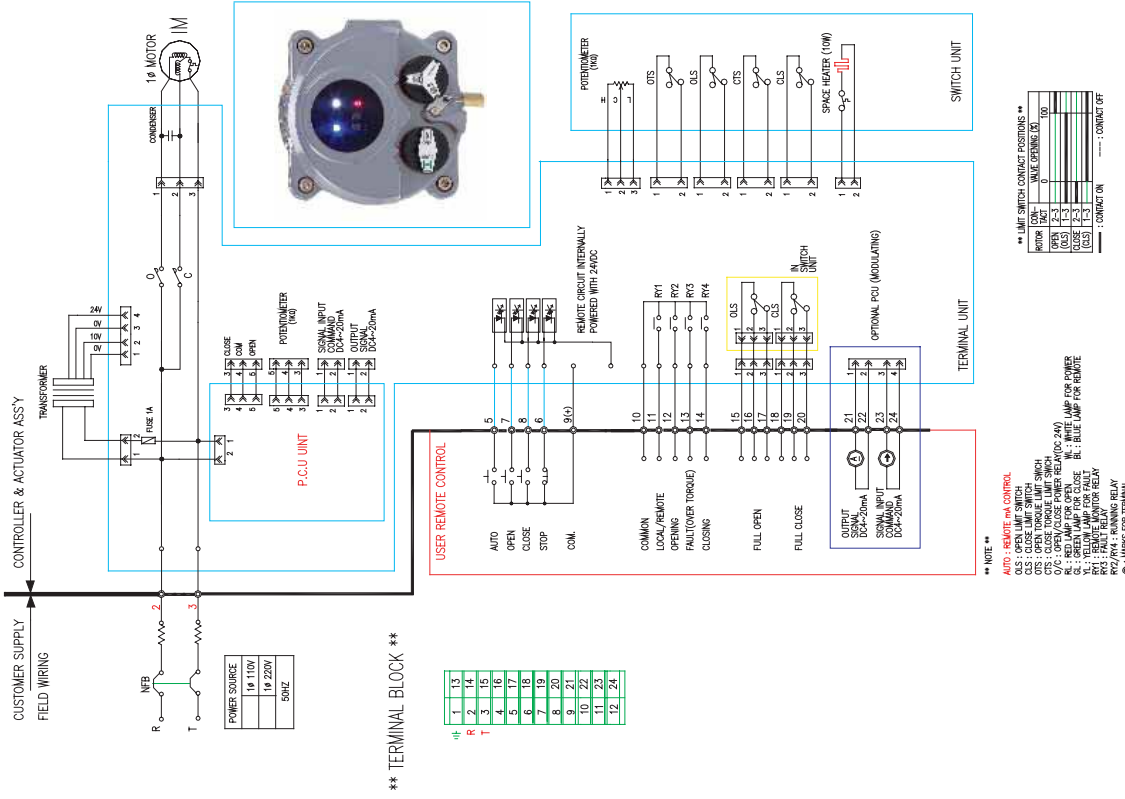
1φ MOTOR
IM
CONDENSER
1 2 3
O C
CONTROLLER & ACTUATOR ASS'Y
TRANSFORMER
24V
9V
10V
9V
1 2 3 4
FUSE 1A
1 2
2 1
CLOSE
COM
OPEN
3 4 5
POTENTIOMETER (1KΩ)
5 4 3
SIGNAL INPUT COMMAND DC4~20mA
1 2
OUTPUT SIGNAL DC4~20mA
1 2
P.C.U UINT
POTENTIOMETER (1KΩ)
OTS
OLS
CTS
CLS
SPACE HEATER (10W)
SWITCH UNIT
1 2 3
1 2
1 2
1 2
1 2
1 2
REMOTE CIRCUIT INTERNALLY POWERED WITH 24VDC
RY1
RY2
RY3
RY4
OLS
CLS
IN SWITCH UNIT
OPTIONAL PCU (MODULATING)
TERMINAL UNIT
5 7 8 6 9(+)
10 11 12 13 14
15 16 17 18 19 20
21 22 23 24
USER REMOTE CONTROL
AUTO
OPEN
CLOSE
STOP
COM.
COMMON
LOCAL/REMOTE
OPENING
FAULT(OVER TORQUE)
CLOSING
FULL OPEN
FULL CLOSE
OUTPUT SIGNAL DC4~20mA
SIGNAL INPUT COMMAND DC4~20mA
CUSTOMER SUPPLY
FIELD WIRING
2 3
NFB
R T
| POWER SOURCE | 1φ 110V | 1φ 220V |
|---|---|---|
| | 50HZ | |
** TERMINAL BLOCK **
| ⏚ | 1 | 13 |
|---|---|---|
| R | 2 | 14 |
| T | 3 | 15 |
| | 4 | 16 |
| | 5 | 17 |
| | 6 | 18 |
| | 7 | 19 |
| | 8 | 20 |
| | 9 | 21 |
| | 10 | 22 |
| | 11 | 23 |
| | 12 | 24 |
** LIMIT SWITCH CONTACT POSITIONS **
| ROTOR | CON-TACT | VALVE OPENING (%) 0 100 |
|---|---|---|
| OPEN (OLS) | 2-3 | |
| | 1-3 | |
| CLOSE (CLS) | 2-3 | |
| | 1-3 | |
: CONTACT ON ----- : CONTACT OFF
** NOTE **
AUTO : REMOTE mA CONTROL
OLS : OPEN LIMIT SWITCH
CLS : CLOSE LIMIT SWITCH
OTS : OPEN TORQUE LIMIT SWICH
CTS : CLOSE TORQUE LIMIT SWICH
O/C : OPEN/CLOSE POWER RELAY(DC 24V)
RL : RED LAMP FOR OPEN WL : WHITE LAMP FOR POWER
GL : GREEN LAMP FOR CLOSE BL : BLUE LAMP FOR REMOTE
YL : YELLOW LAMP FOR FAULT
RY1 : REMOTE MONITOR RELAY
RY3 : FAULT RELAY
RY2/RY4 : RUNNING RELAY
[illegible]